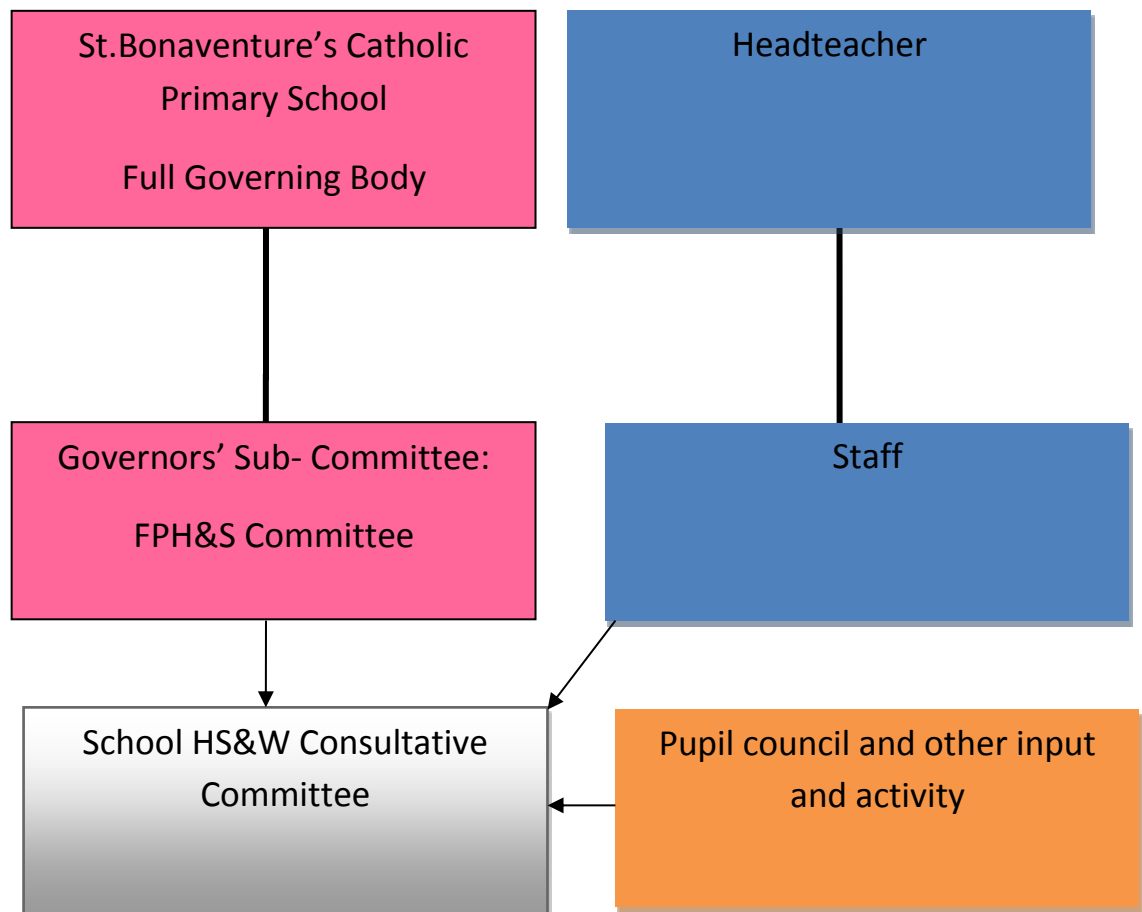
St.Bonaventure’s Catholic Primary School

Full Governing Body

Headteacher

Governors’ Sub- Committee:

FPH&S Committee

Staff

School HS&W Consultative Committee

Pupil council and other input and activity